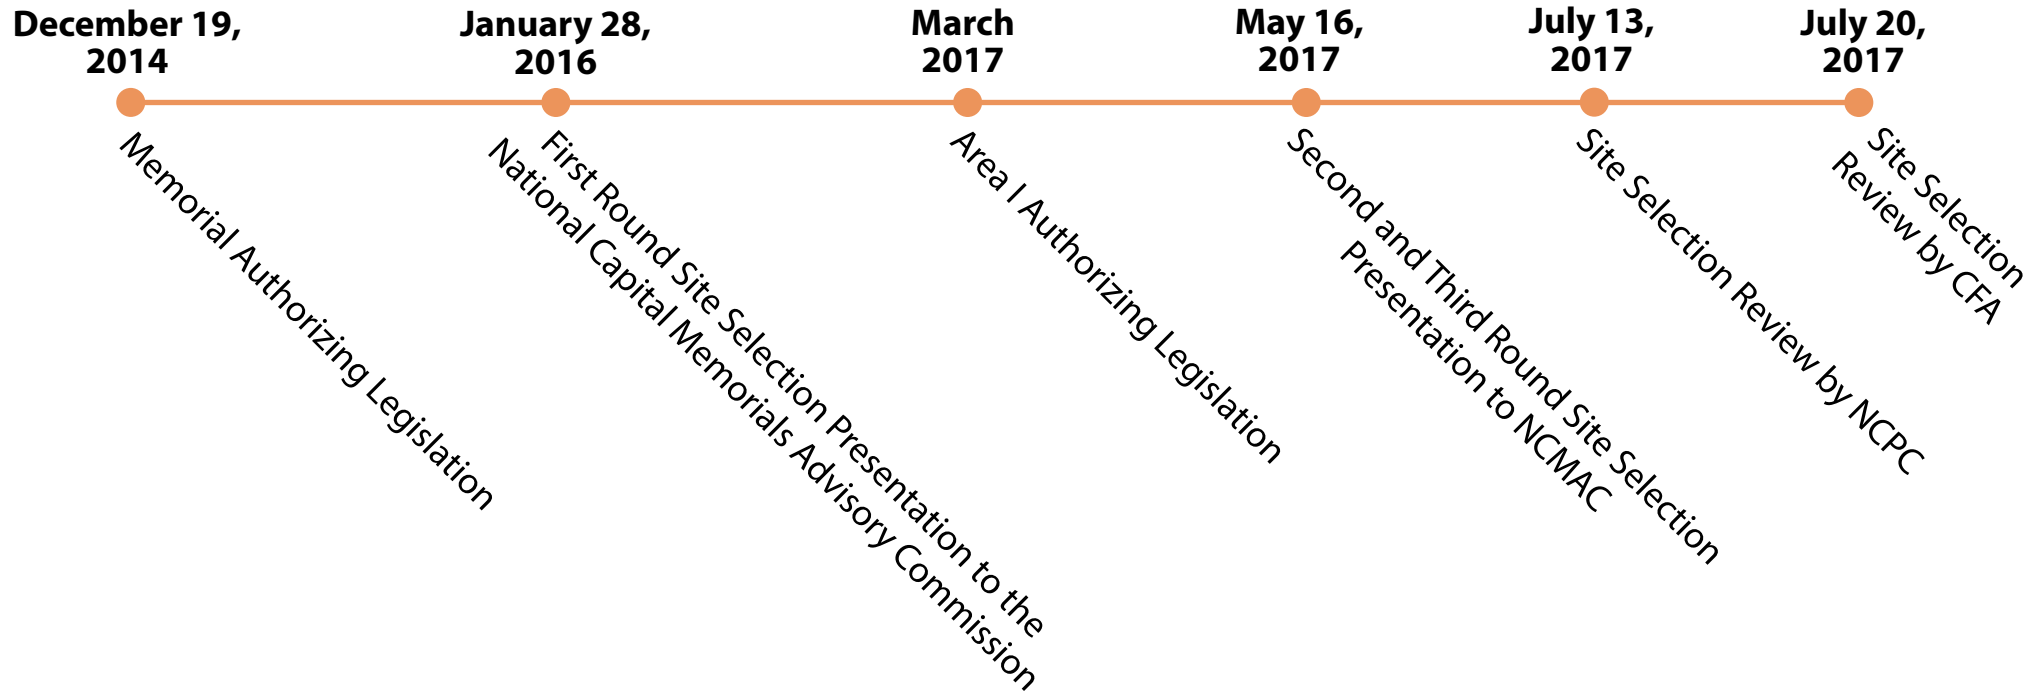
December 19, 2014
Memorial Authorizing Legislation

January 28, 2016
First Round Site Selection Presentation to the National Capital Memorials Advisory Commission

March 2017
Area I Authorizing Legislation

May 16, 2017
Second and Third Round Site Selection Presentation to NCMAC

July 13, 2017
Site Selection Review by NCPC

July 20, 2017
Site Selection Review by CFA